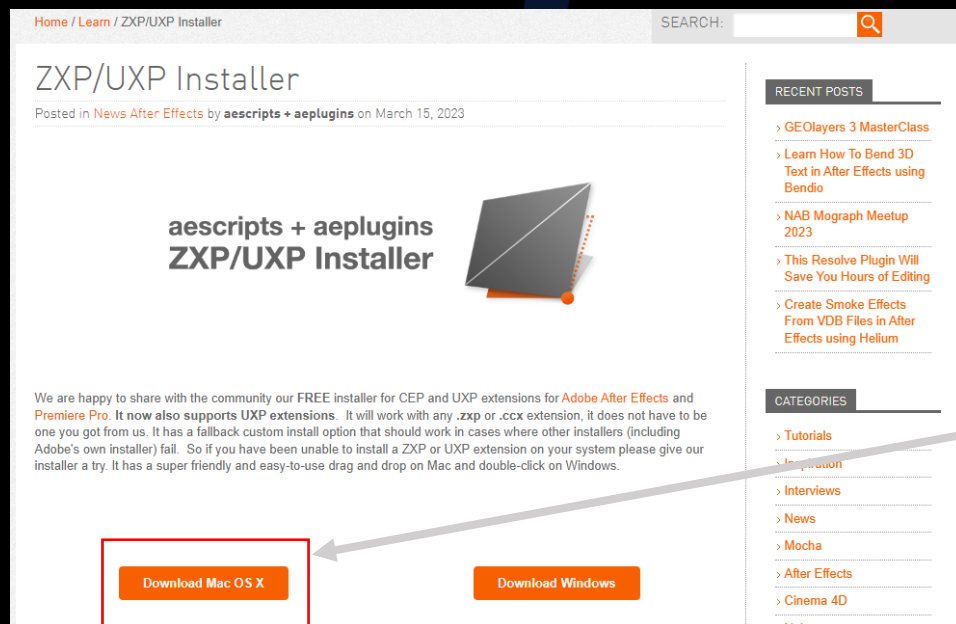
Home / Learn / ZXP/UXP Installer

SEARCH:

ZXP/UXP Installer

Posted in News After Effects by aescripts + aeplugins on March 15, 2023

aescripts + aeplugins
ZXP/UXP Installer

We are happy to share with the community our FREE installer for CEP and UXP extensions for Adobe After Effects and Premiere Pro. It now also supports UXP extensions. It will work with any .zxp or .ccx extension, it does not have to be one you got from us. It has a fallback custom install option that should work in cases where other installers (including Adobe's own installer) fail. So if you have been unable to install a ZXP or UXP extension on your system please give our installer a try. It has a super friendly and easy-to-use drag and drop on Mac and double-click on Windows.

Download Mac OS X

Download Windows

RECENT POSTS

› GEOlayers 3 MasterClass

› Learn How To Bend 3D Text in After Effects using Bendio

› NAB Mograph Meetup 2023

› This Resolve Plugin Will Save You Hours of Editing

› Create Smoke Effects From VDB Files in After Effects using Helium

CATEGORIES

› Tutorials

› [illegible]

› Interviews

› News

› Mocha

› After Effects

› Cinema 4D